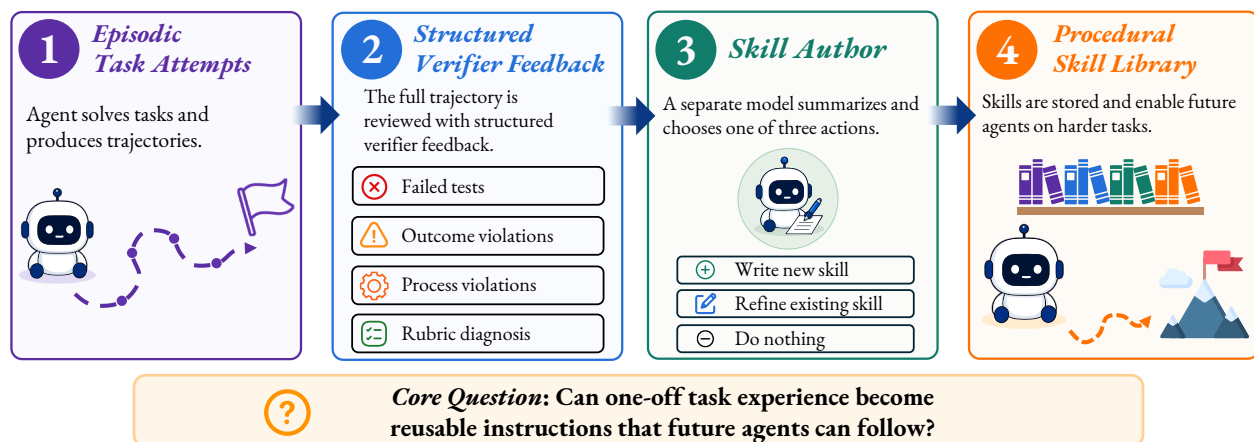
1 Episodic Task Attempts

Agent solves tasks and produces trajectories.

2 Structured Verifier Feedback

The full trajectory is reviewed with structured verifier feedback.

Failed tests

Outcome violations

Process violations

Rubric diagnosis

3 Skill Author

A separate model summarizes and chooses one of three actions.

Write new skill

Refine existing skill

Do nothing

4 Procedural Skill Library

Skills are stored and enable future agents on harder tasks.

?

Core Question: Can one-off task experience become reusable instructions that future agents can follow?